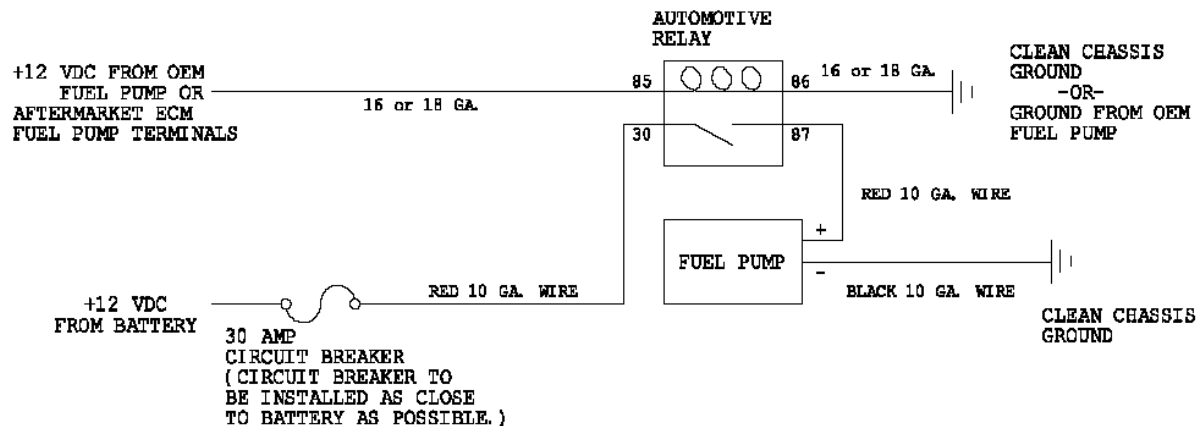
AUTOMOTIVE RELAY

+12 VDC FROM OEM FUEL PUMP OR AFTERMARKET ECM FUEL PUMP TERMINALS

16 or 18 GA.

85

86

16 or 18 GA.

CLEAN CHASSIS GROUND -OR- GROUND FROM OEM FUEL PUMP

30

87

RED 10 GA. WIRE

+

FUEL PUMP

-

BLACK 10 GA. WIRE

CLEAN CHASSIS GROUND

+12 VDC FROM BATTERY

RED 10 GA. WIRE

30 AMP CIRCUIT BREAKER (CIRCUIT BREAKER TO BE INSTALLED AS CLOSE TO BATTERY AS POSSIBLE.)